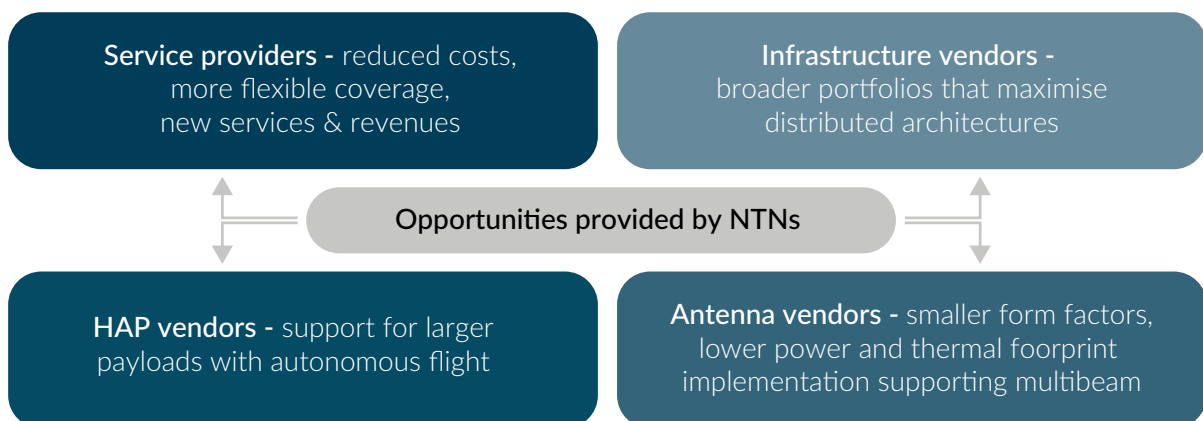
Service providers - reduced costs, more flexible coverage, new services & revenues

Infrastructure vendors - broader portfolios that maximise distributed architectures

Opportunities provided by NTNs

HAP vendors - support for larger payloads with autonomous flight

Antenna vendors - smaller form factors, lower power and thermal foorprint implementation supporting multibeam